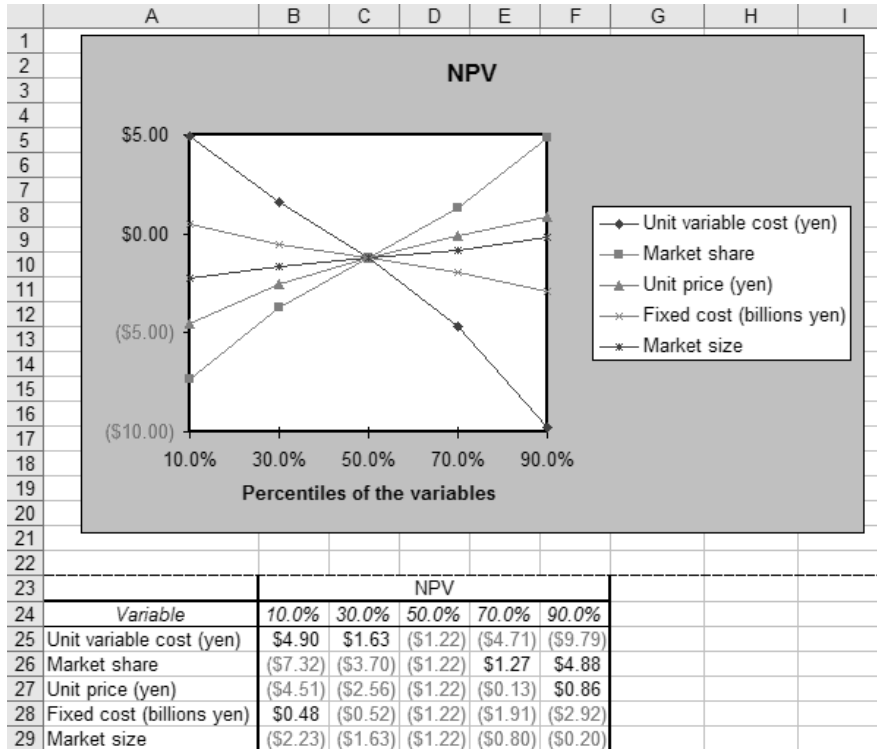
| | A | B | C | D | E | F | G | H | I |
|---|---|---|---|---|---|---|---|---|---|

NPV

$5.00
$0.00
($5.00)
($10.00)

10.0% 30.0% 50.0% 70.0% 90.0%

Percentiles of the variables

Unit variable cost (yen)
Market share
Unit price (yen)
Fixed cost (billions yen)
Market size

| | A | B | C | D | E | F |
|---|---|---|---|---|---|---|
| 23 | | NPV | | | | |
| 24 | Variable | 10.0% | 30.0% | 50.0% | 70.0% | 90.0% |
| 25 | Unit variable cost (yen) | $4.90 | $1.63 | ($1.22) | ($4.71) | ($9.79) |
| 26 | Market share | ($7.32) | ($3.70) | ($1.22) | $1.27 | $4.88 |
| 27 | Unit price (yen) | ($4.51) | ($2.56) | ($1.22) | ($0.13) | $0.86 |
| 28 | Fixed cost (billions yen) | $0.48 | ($0.52) | ($1.22) | ($1.91) | ($2.92) |
| 29 | Market size | ($2.23) | ($1.63) | ($1.22) | ($0.80) | ($0.20) |